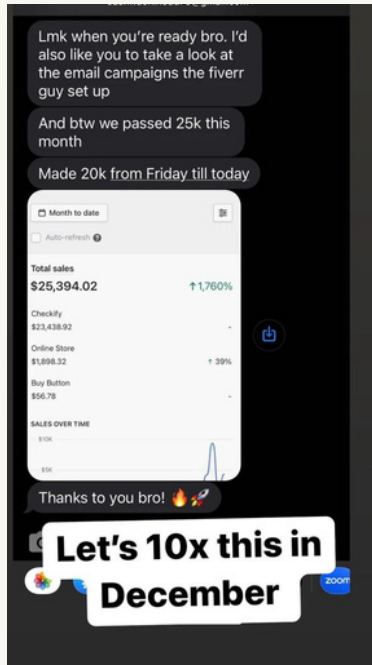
Lmk when you're ready bro. I'd also like you to take a look at the email campaigns the fiverr guy set up

And btw we passed 25k this month

Made 20k from Friday till today

Month to date

Auto-refresh

Total sales
$25,394.02 ↑1,760%

Checkify
$23,438.92 -

Online Store
$1,898.32 ↑ 39%

Buy Button
$56.78 -

SALES OVER TIME
$10K
$5K

Thanks to you bro! 🔥🚀

Let's 10x this in December

zoom